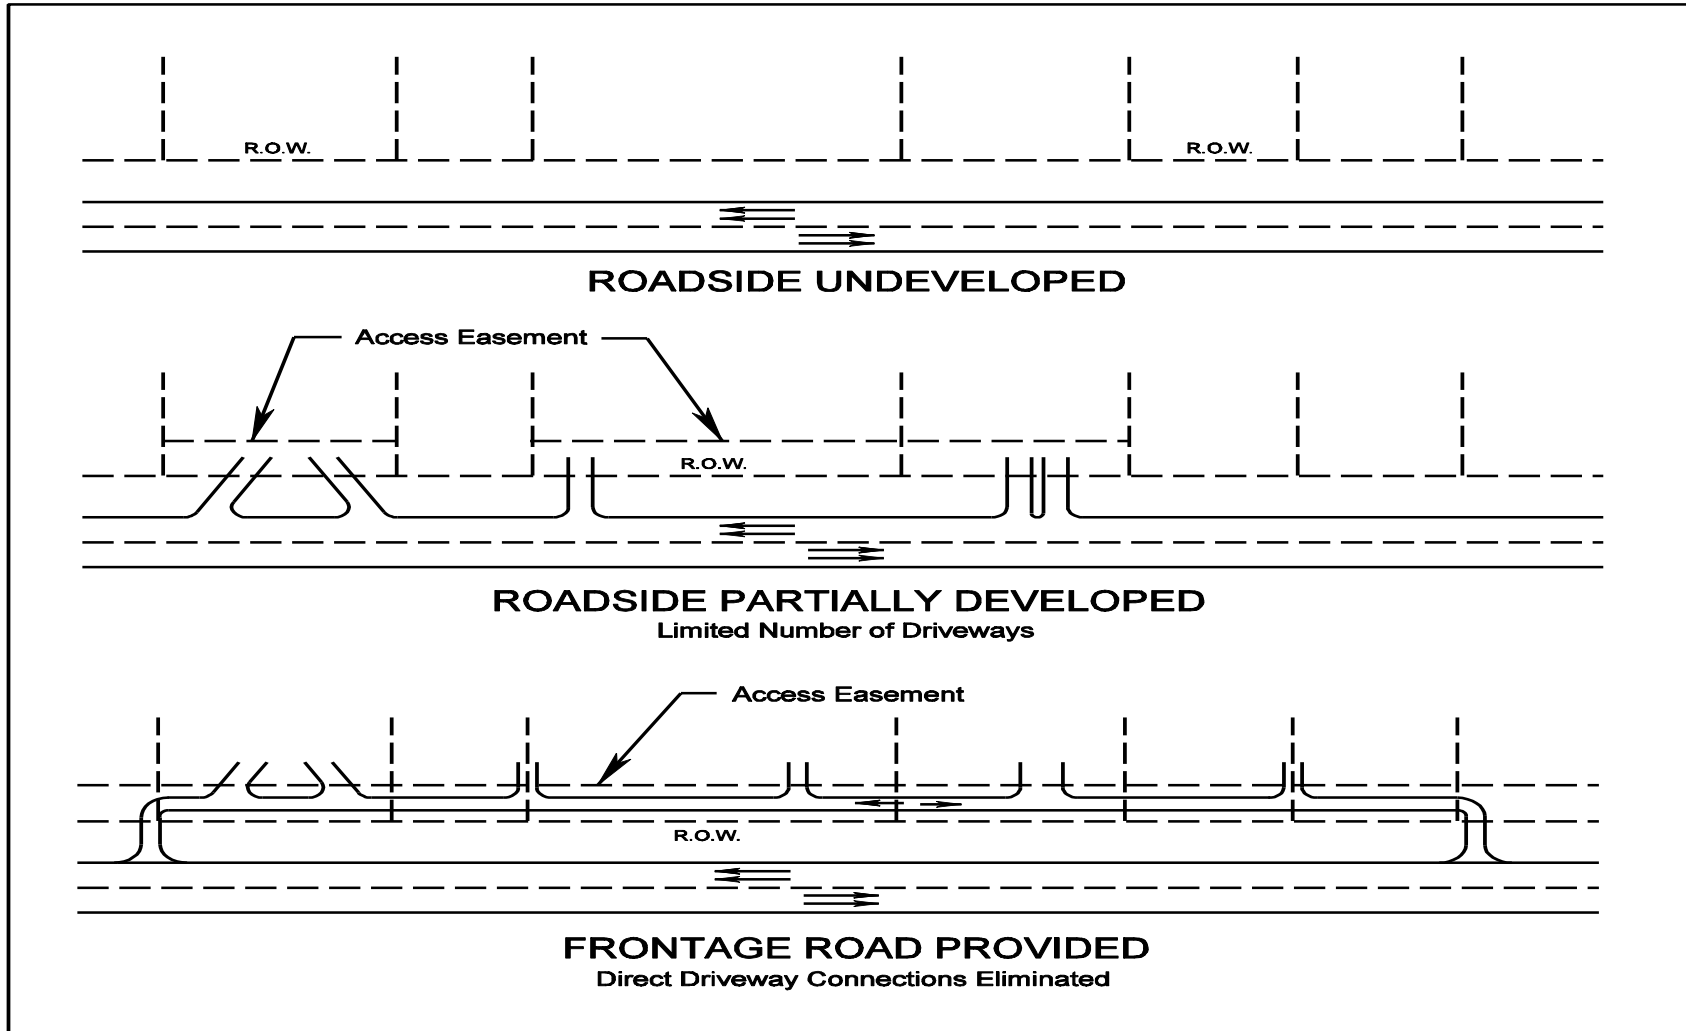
R.O.W.

R.O.W.

ROADSIDE UNDEVELOPED

Access Easement

R.O.W.

ROADSIDE PARTIALLY DEVELOPED
Limited Number of Driveways

Access Easement

R.O.W.

FRONTAGE ROAD PROVIDED
Direct Driveway Connections Eliminated